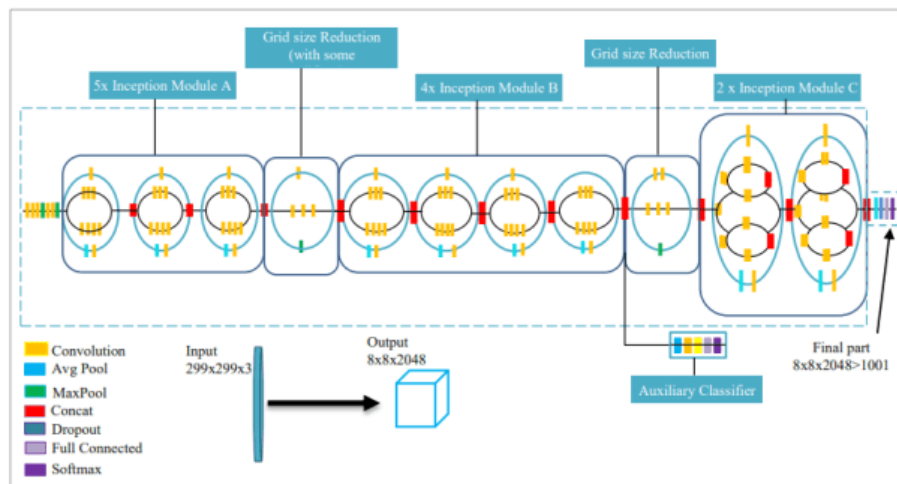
Grid size Reduction (with some

Grid size Reduction

5x Inception Module A

4x Inception Module B

2 x Inception Module C

Convolution
Avg Pool
MaxPool
Concat
Dropout
Full Connected
Softmax

Input
299x299x3

Output
8x8x2048

Auxiliary Classifier

Final part
8x8x2048>1001